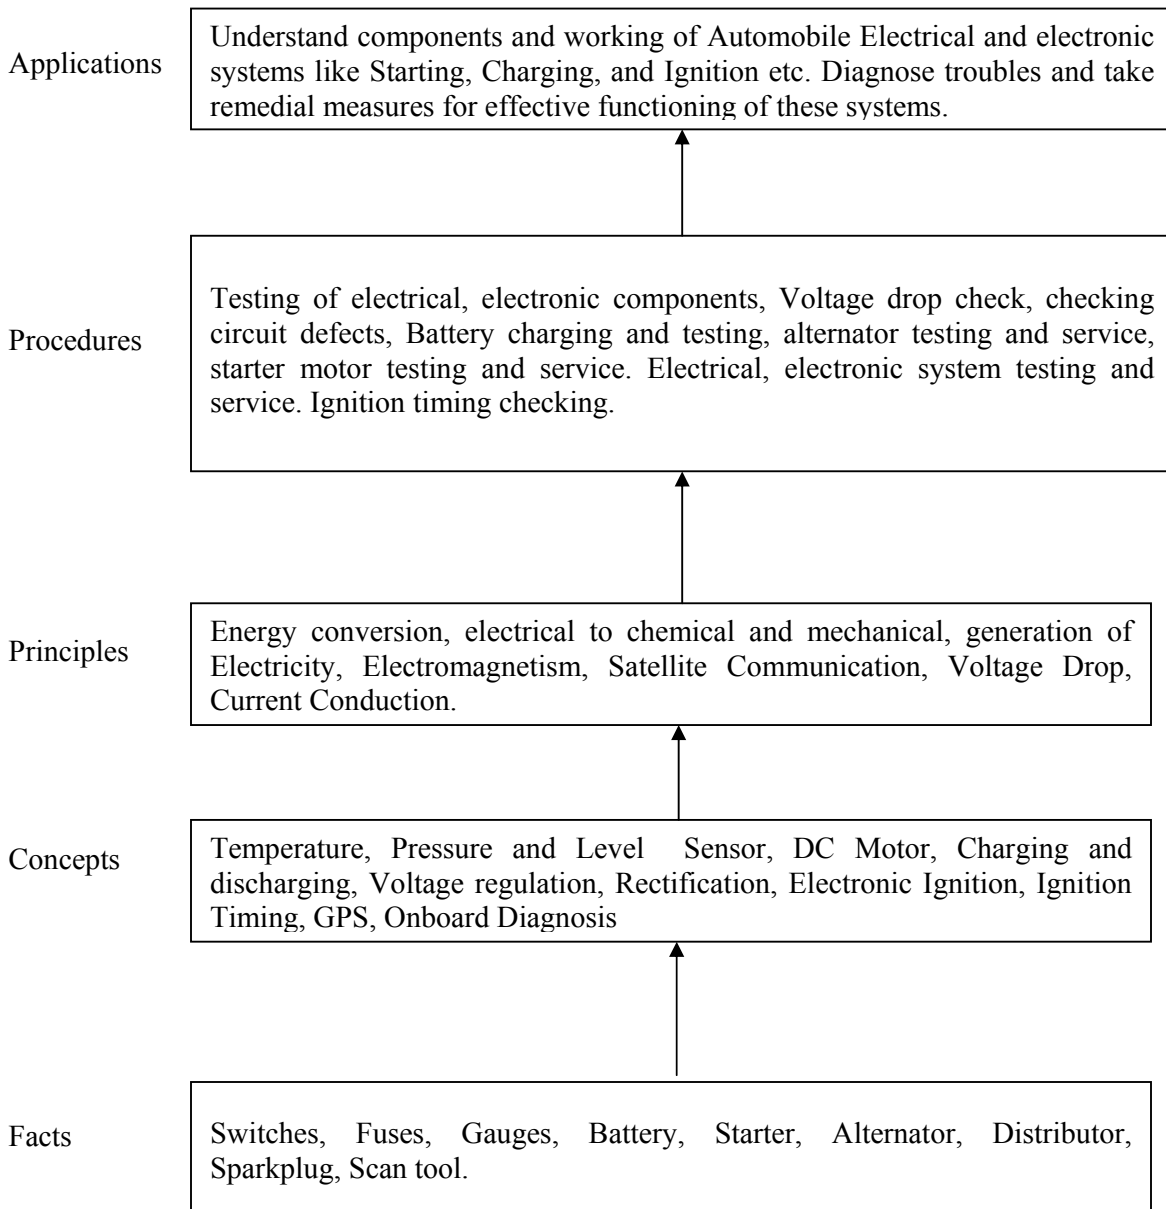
Applications

Understand components and working of Automobile Electrical and electronic systems like Starting, Charging, and Ignition etc. Diagnose troubles and take remedial measures for effective functioning of these systems.

Procedures

Testing of electrical, electronic components, Voltage drop check, checking circuit defects, Battery charging and testing, alternator testing and service, starter motor testing and service. Electrical, electronic system testing and service. Ignition timing checking.

Principles

Energy conversion, electrical to chemical and mechanical, generation of Electricity, Electromagnetism, Satellite Communication, Voltage Drop, Current Conduction.

Concepts

Temperature, Pressure and Level Sensor, DC Motor, Charging and discharging, Voltage regulation, Rectification, Electronic Ignition, Ignition Timing, GPS, Onboard Diagnosis

Facts

Switches, Fuses, Gauges, Battery, Starter, Alternator, Distributor, Sparkplug, Scan tool.